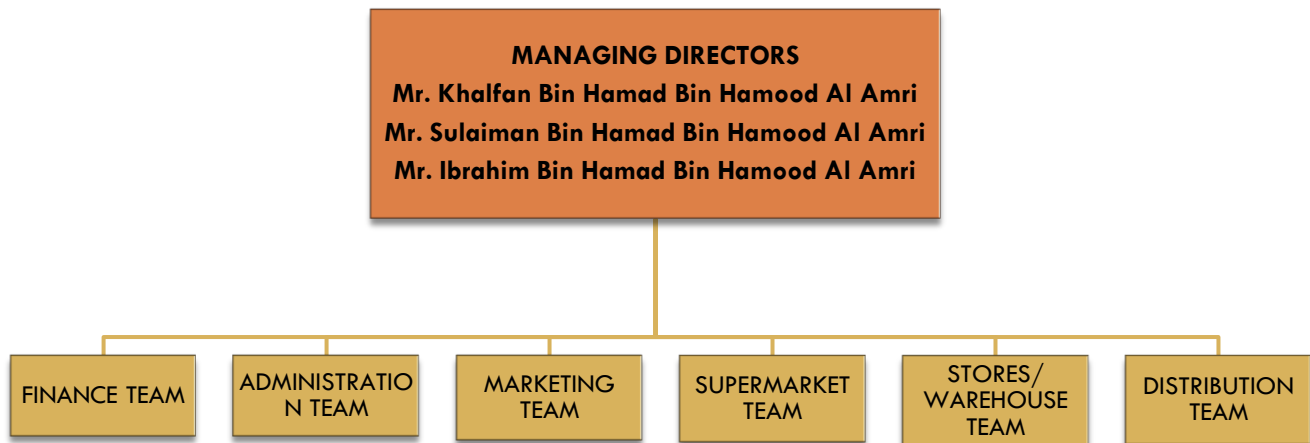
MANAGING DIRECTORS
Mr. Khalfan Bin Hamad Bin Hamood Al Amri
Mr. Sulaiman Bin Hamad Bin Hamood Al Amri
Mr. Ibrahim Bin Hamad Bin Hamood Al Amri

FINANCE TEAM

ADMINISTRATIO N TEAM

MARKETING TEAM

SUPERMARKET TEAM

STORES/ WAREHOUSE TEAM

DISTRIBUTION TEAM